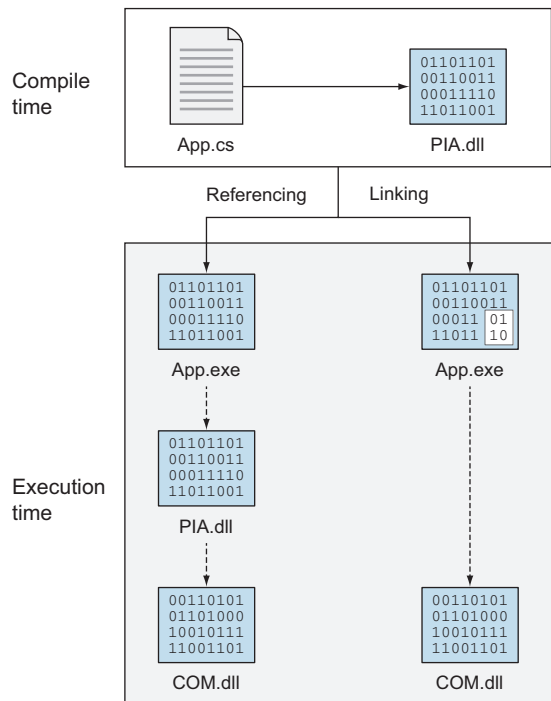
Compile time

App.cs

01101101
00110011
00011110
11011001

PIA.dll

Referencing

Linking

Execution time

01101101
00110011
00011110
11011001

App.exe

01101101
00110011
00011110
11011001

PIA.dll

00110101
01101000
10010111
11001101

COM.dll

01101101
00110011
00011 01
11011 10

App.exe

00110101
01101000
10010111
11001101

COM.dll